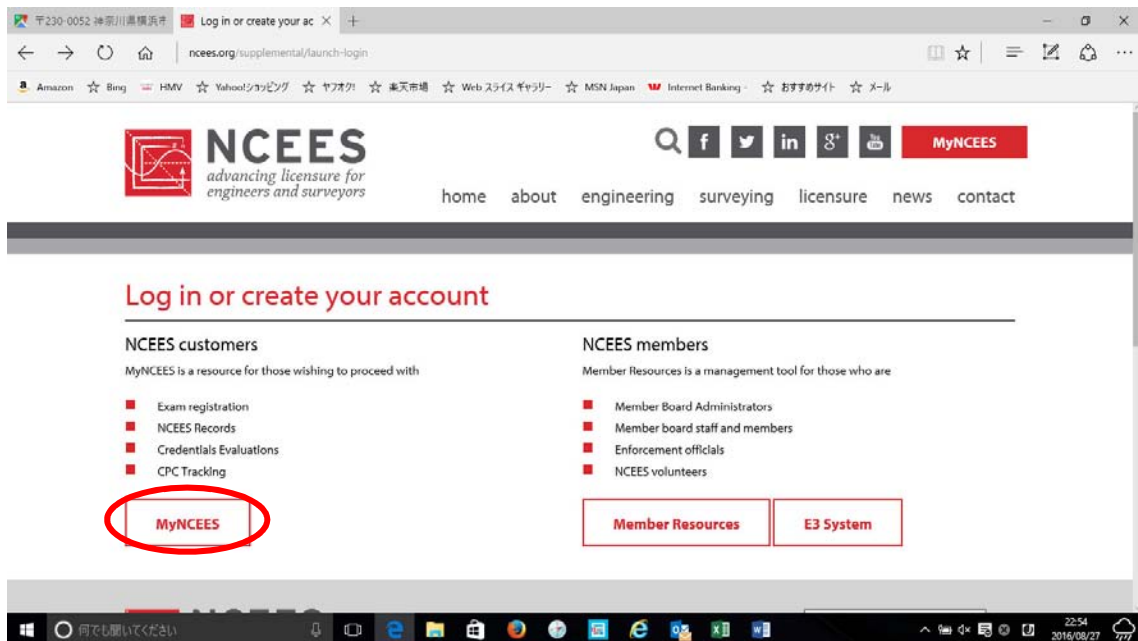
〒230-0052 神奈川県横浜市 | Log in or create your ac ×  +

ncees.org/supplemental/launch-login

Amazon ☆ Bing HMV ☆ Yahoo!ショッピング ☆ ヤフオク! ☆ 楽天市場 ☆ Web スライス ギャラリー ☆ MSN Japan Internet Banking ☆ おすすめサイト ☆ メール

NCEES
advancing licensure for engineers and surveyors

MyNCEES

home about engineering surveying licensure news contact

Log in or create your account

NCEES customers

MyNCEES is a resource for those wishing to proceed with

Exam registration
NCEES Records
Credentials Evaluations
CPC Tracking

MyNCEES

NCEES members

Member Resources is a management tool for those who are

Member Board Administrators
Member board staff and members
Enforcement officials
NCEES volunteers

Member Resources
E3 System

何でも聞いてください

22:54
2016/08/27